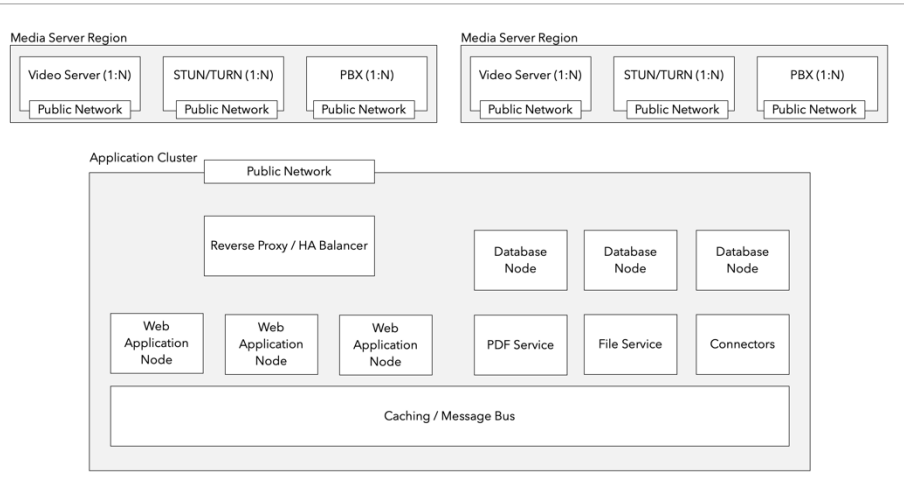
Media Server Region

Video Server (1:N)
Public Network

STUN/TURN (1:N)
Public Network

PBX (1:N)
Public Network

Media Server Region

Video Server (1:N)
Public Network

STUN/TURN (1:N)
Public Network

PBX (1:N)
Public Network

Application Cluster

Public Network

Reverse Proxy / HA Balancer

Database Node

Database Node

Database Node

Web Application Node

Web Application Node

Web Application Node

PDF Service

File Service

Connectors

Caching / Message Bus